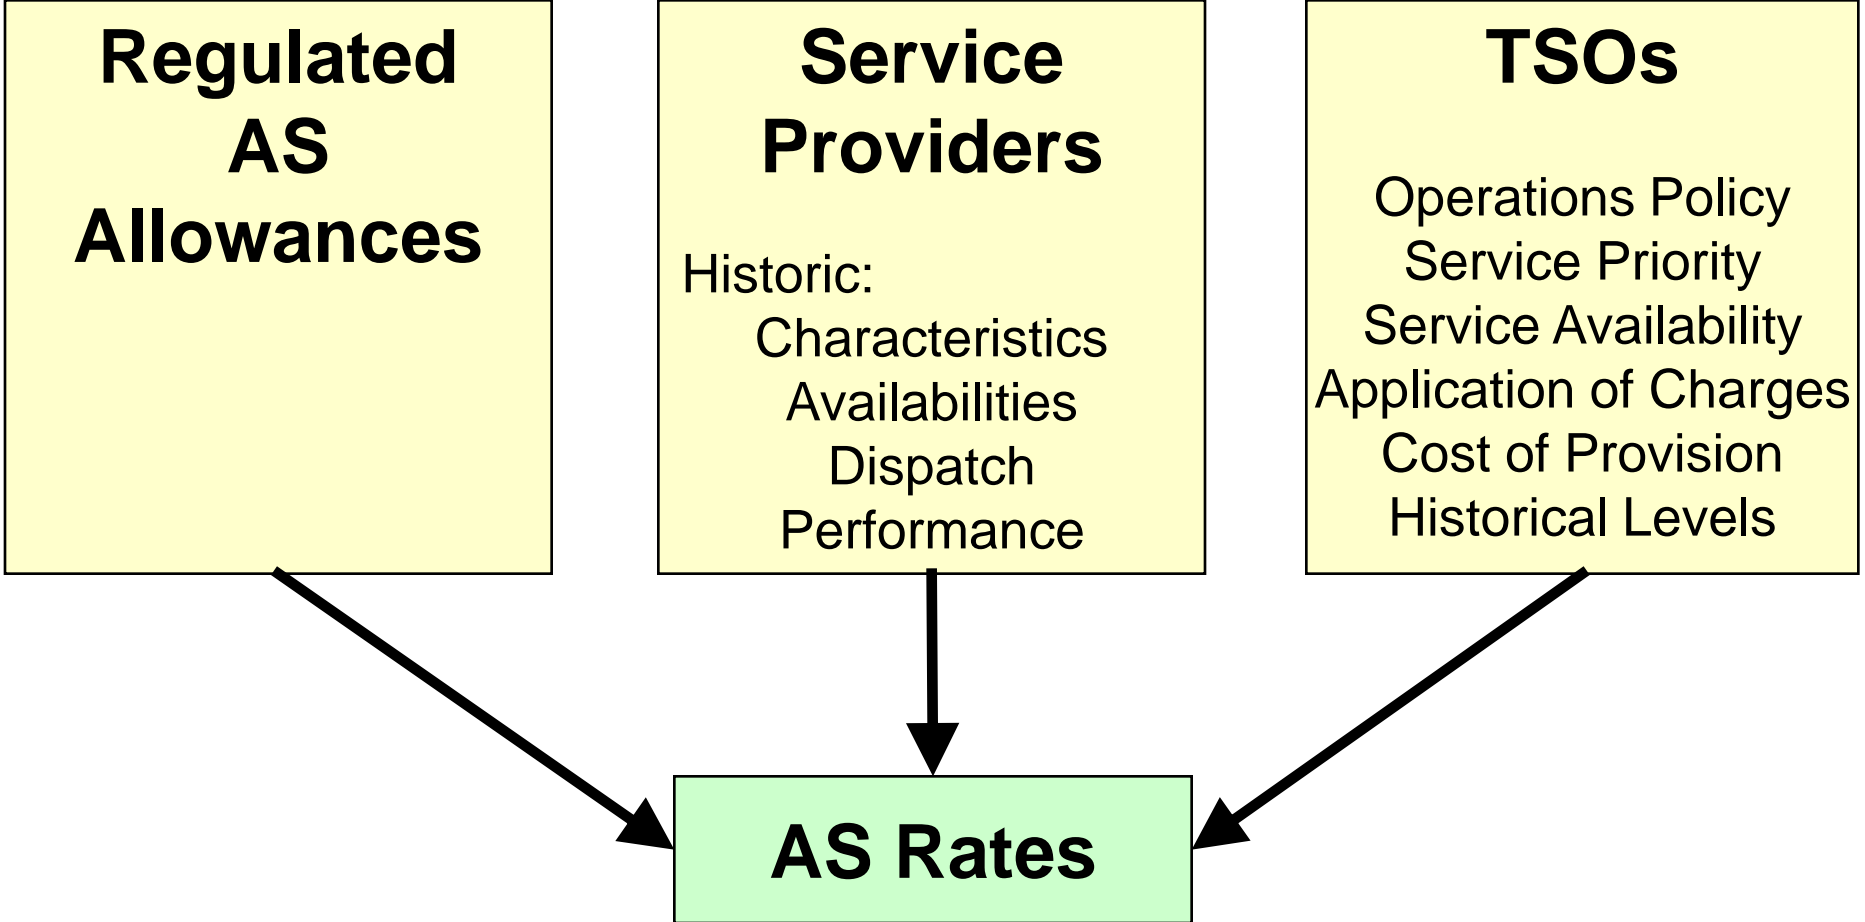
Regulated AS Allowances

Service Providers

Historic:
Characteristics
Availabilities
Dispatch
Performance

TSOs

Operations Policy
Service Priority
Service Availability
Application of Charges
Cost of Provision
Historical Levels

AS Rates